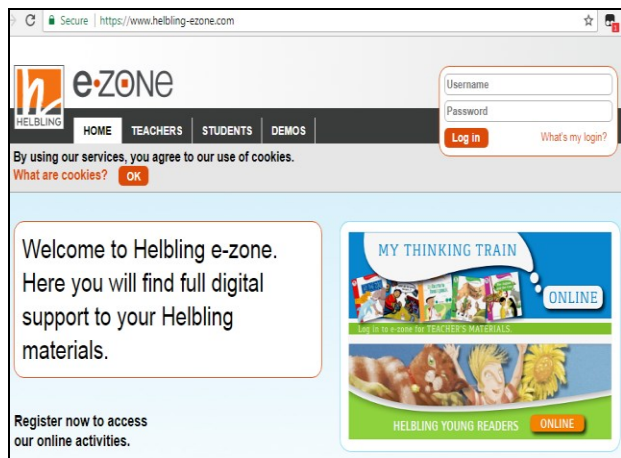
Secure | https://www.helbling-ezone.com

HELBLING

e·zone

HOME TEACHERS STUDENTS DEMOS

Username

Password

Log in

What's my login?

By using our services, you agree to our use of cookies.

What are cookies? OK

Welcome to Helbling e-zone. Here you will find full digital support to your Helbling materials.

Register now to access our online activities.

MY THINKING TRAIN

ONLINE

Log in to e-zone for TEACHER'S MATERIALS.

HELBLING YOUNG READERS ONLINE